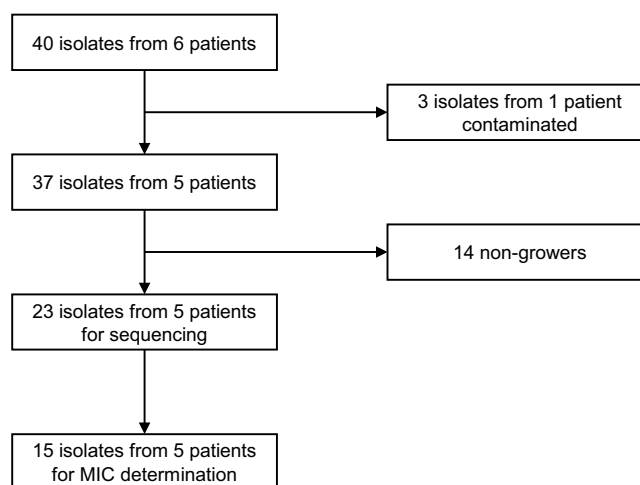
40 isolates from 6 patients

3 isolates from 1 patient contaminated

37 isolates from 5 patients

14 non-growers

23 isolates from 5 patients for sequencing

15 isolates from 5 patients for MIC determination